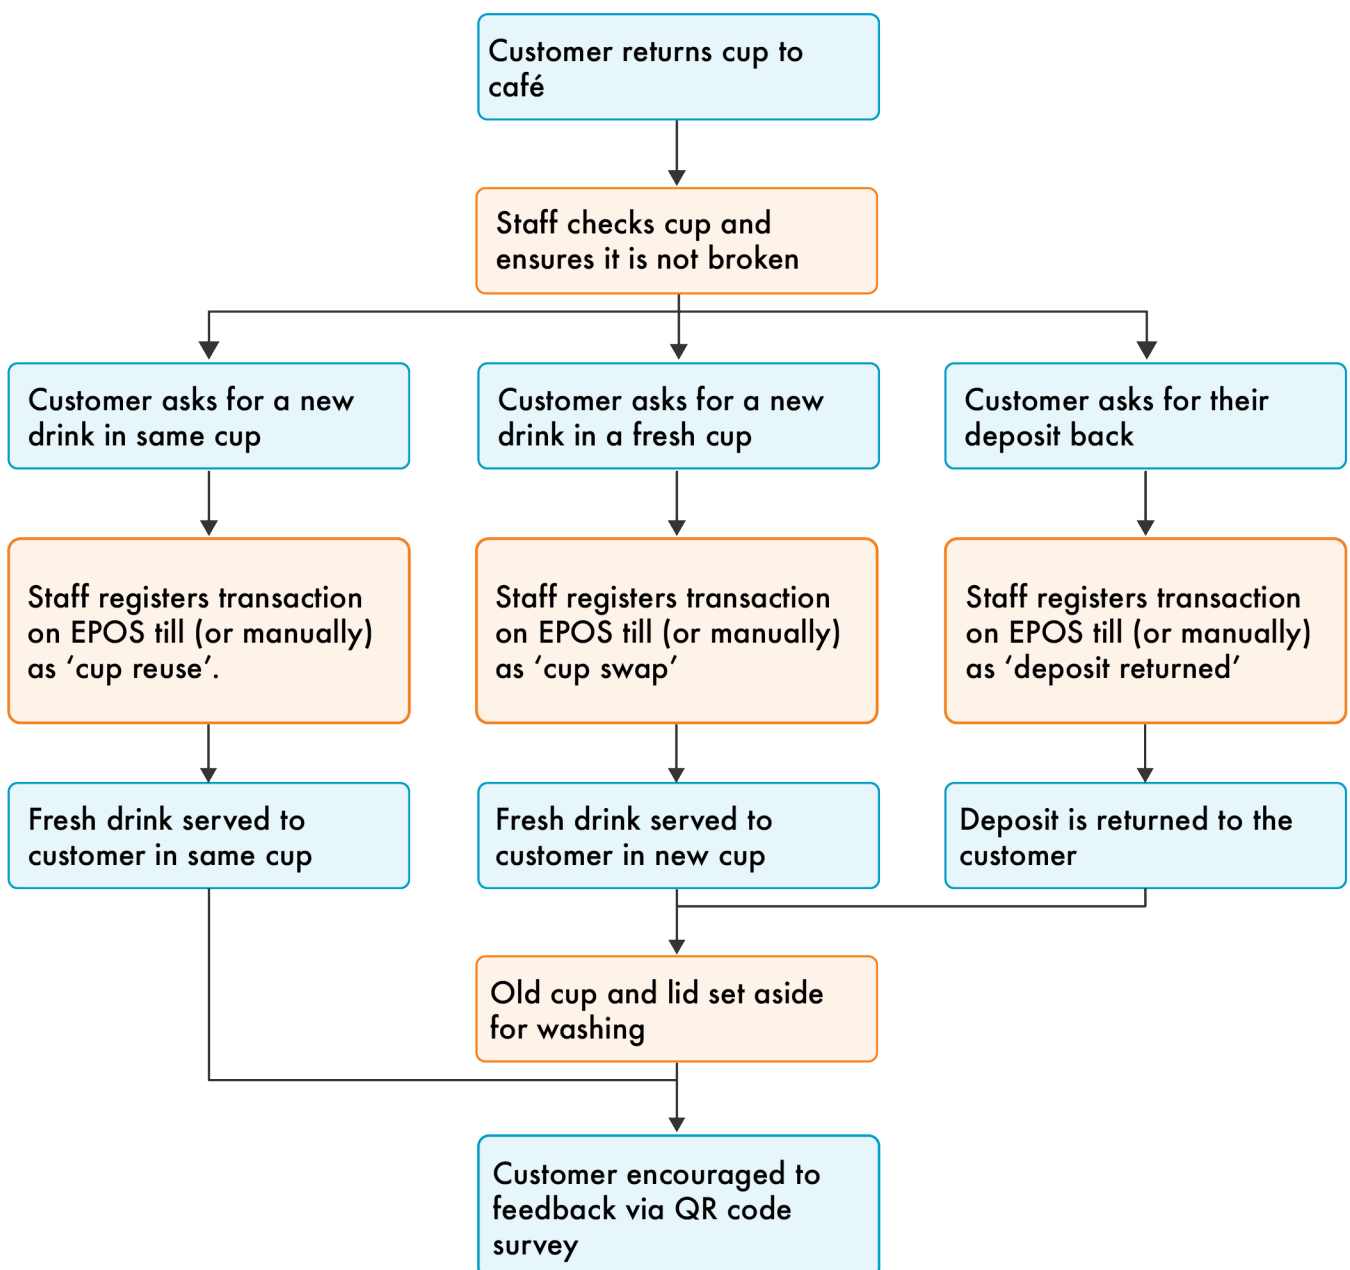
Customer returns cup to café

Staff checks cup and ensures it is not broken

Customer asks for a new drink in same cup

Customer asks for a new drink in a fresh cup

Customer asks for their deposit back

Staff registers transaction on EPOS till (or manually) as ‘cup reuse’.

Staff registers transaction on EPOS till (or manually) as ‘cup swap’

Staff registers transaction on EPOS till (or manually) as ‘deposit returned’

Fresh drink served to customer in same cup

Fresh drink served to customer in new cup

Deposit is returned to the customer

Old cup and lid set aside for washing

Customer encouraged to feedback via QR code survey